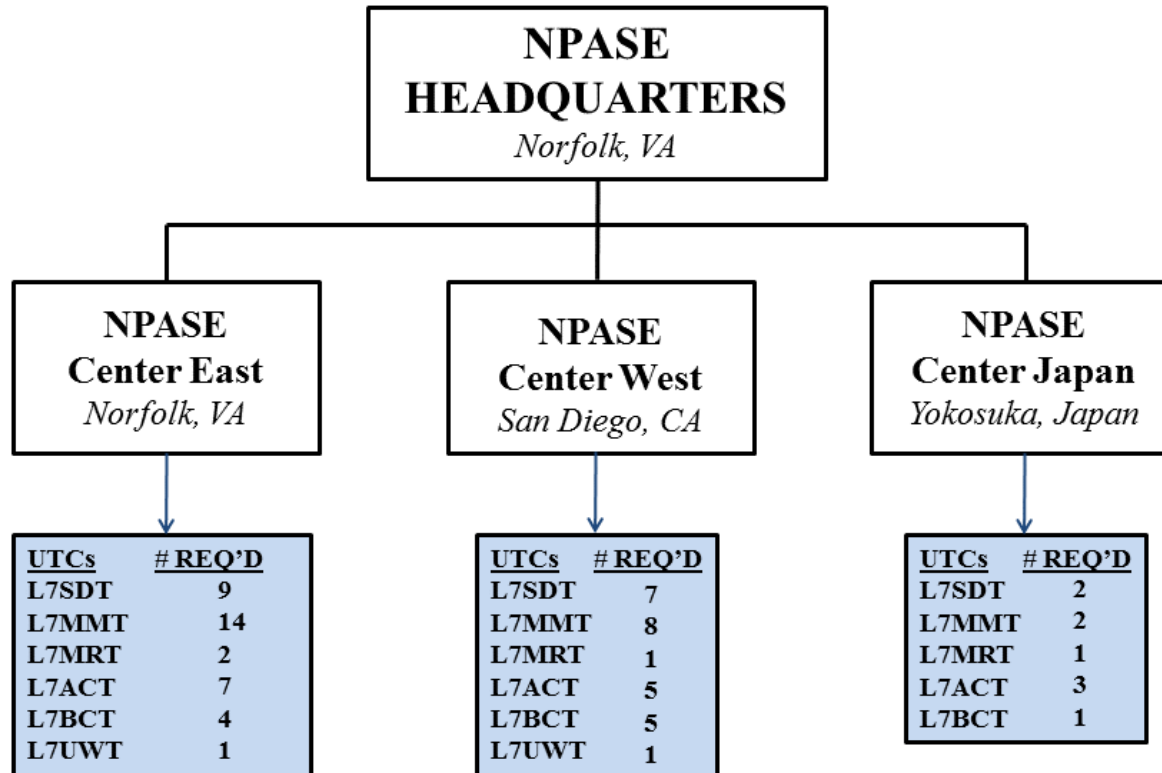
NPASE HEADQUARTERS
Norfolk, VA

NPASE Center East
Norfolk, VA

NPASE Center West
San Diego, CA

NPASE Center Japan
Yokosuka, Japan

| UTCs | # REQ'D |
|---|---|
| L7SDT | 9 |
| L7MMT | 14 |
| L7MRT | 2 |
| L7ACT | 7 |
| L7BCT | 4 |
| L7UWT | 1 |

| UTCs | # REQ'D |
|---|---|
| L7SDT | 7 |
| L7MMT | 8 |
| L7MRT | 1 |
| L7ACT | 5 |
| L7BCT | 5 |
| L7UWT | 1 |

| UTCs | # REQ'D |
|---|---|
| L7SDT | 2 |
| L7MMT | 2 |
| L7MRT | 1 |
| L7ACT | 3 |
| L7BCT | 1 |